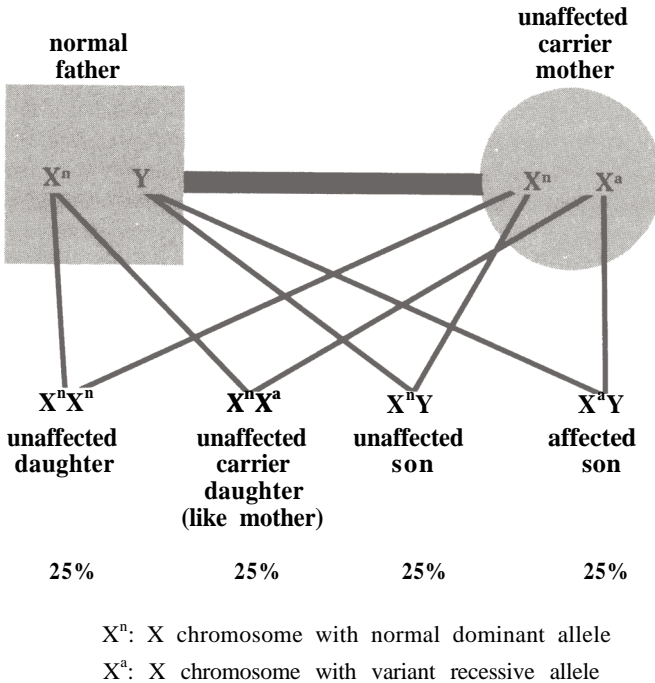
normal father

unaffected carrier mother

$X^n$ Y

$X^n$ $X^a$

$X^nX^n$
unaffected daughter

$X^nX^a$
unaffected carrier daughter (like mother)

$X^nY$
unaffected son

$X^aY$
affected son

25%

25%

25%

25%

$X^n$: X chromosome with normal dominant allele
$X^a$: X chromosome with variant recessive allele